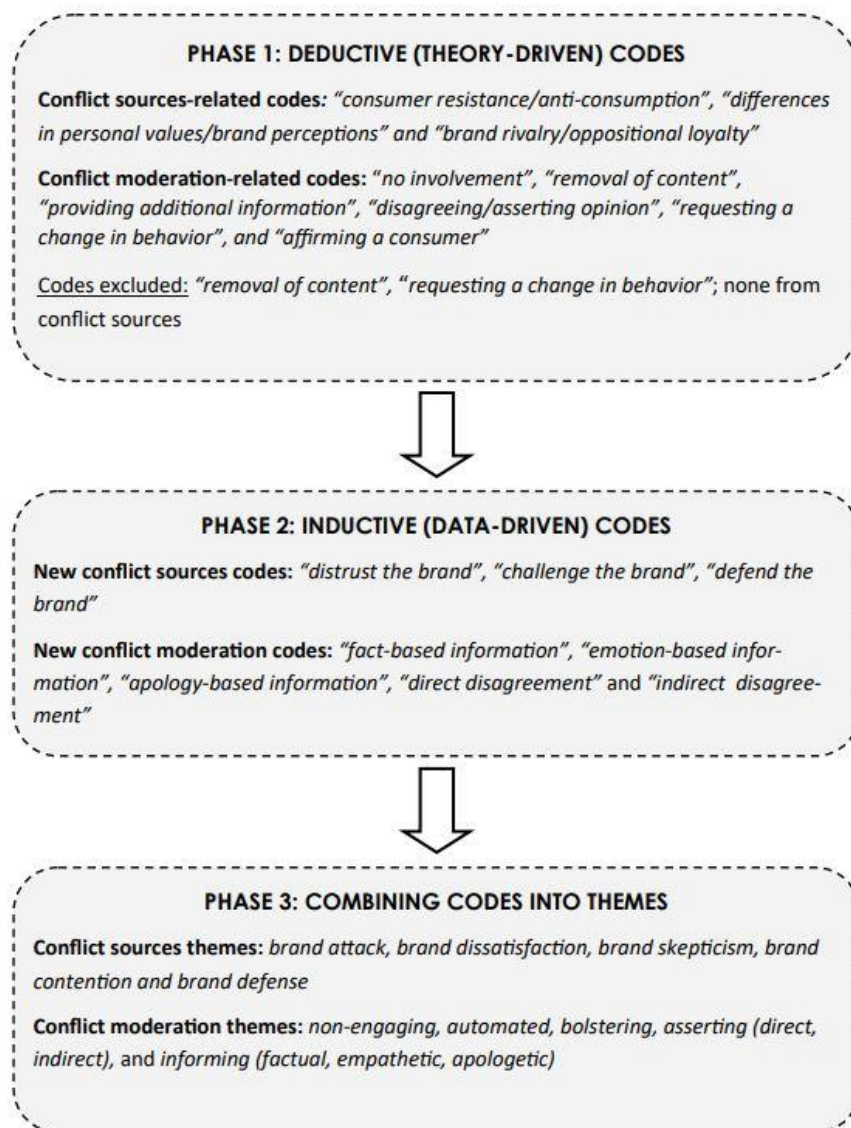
PHASE 1: DEDUCTIVE (THEORY-DRIVEN) CODES

Conflict sources-related codes: "consumer resistance/anti-consumption", "differences in personal values/brand perceptions" and "brand rivalry/oppositional loyalty"

Conflict moderation-related codes: "no involvement", "removal of content", "providing additional information", "disagreeing/asserting opinion", "requesting a change in behavior", and "affirming a consumer"

Codes excluded: "removal of content", "requesting a change in behavior"; none from conflict sources

PHASE 2: INDUCTIVE (DATA-DRIVEN) CODES

New conflict sources codes: "distrust the brand", "challenge the brand", "defend the brand"

New conflict moderation codes: "fact-based information", "emotion-based information", "apology-based information", "direct disagreement" and "indirect disagreement"

PHASE 3: COMBINING CODES INTO THEMES

Conflict sources themes: brand attack, brand dissatisfaction, brand skepticism, brand contention and brand defense

Conflict moderation themes: non-engaging, automated, bolstering, asserting (direct, indirect), and informing (factual, empathetic, apologetic)